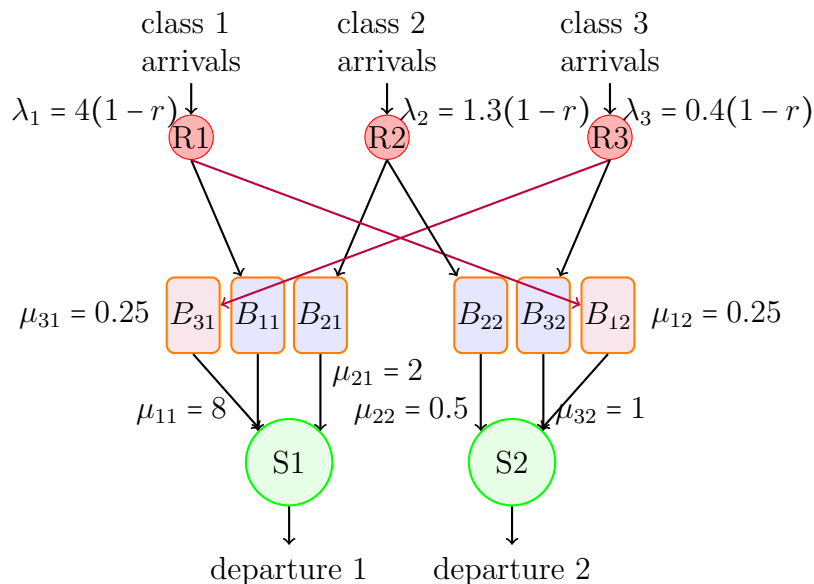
class 1 arrivals

class 2 arrivals

class 3 arrivals

$\lambda_1 = 4(1-r)$

$\lambda_2 = 1.3(1-r)$

$\lambda_3 = 0.4(1-r)$

R1

R2

R3

$\mu_{31} = 0.25$

$B_{31}$

$B_{11}$

$B_{21}$

$B_{22}$

$B_{32}$

$B_{12}$

$\mu_{12} = 0.25$

$\mu_{21} = 2$

$\mu_{11} = 8$

$\mu_{22} = 0.5$

$\mu_{32} = 1$

S1

S2

departure 1

departure 2